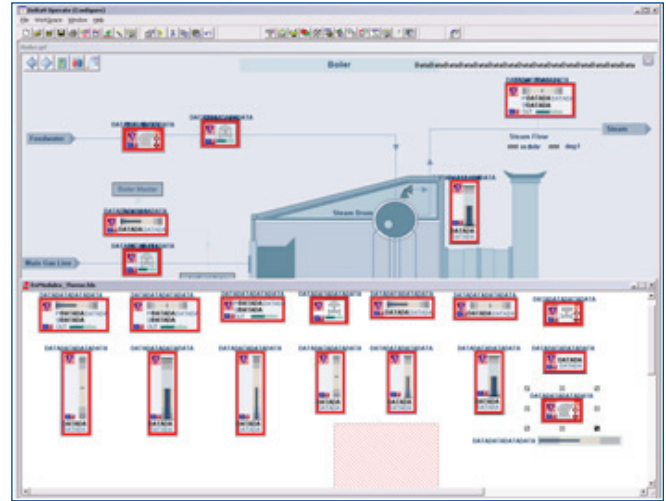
DeltaV Operate (Configure)
File Workspace Window Help
Boiler
DataDataDataDataDataDataDataDataDataDataDataData
Feedwater
Boiler Master
Steam Drum
Steam Flow
Steam
Main Gas Line
DATADATADATA
DATA
DATADATADATADATA
DATADATADATADATADATA